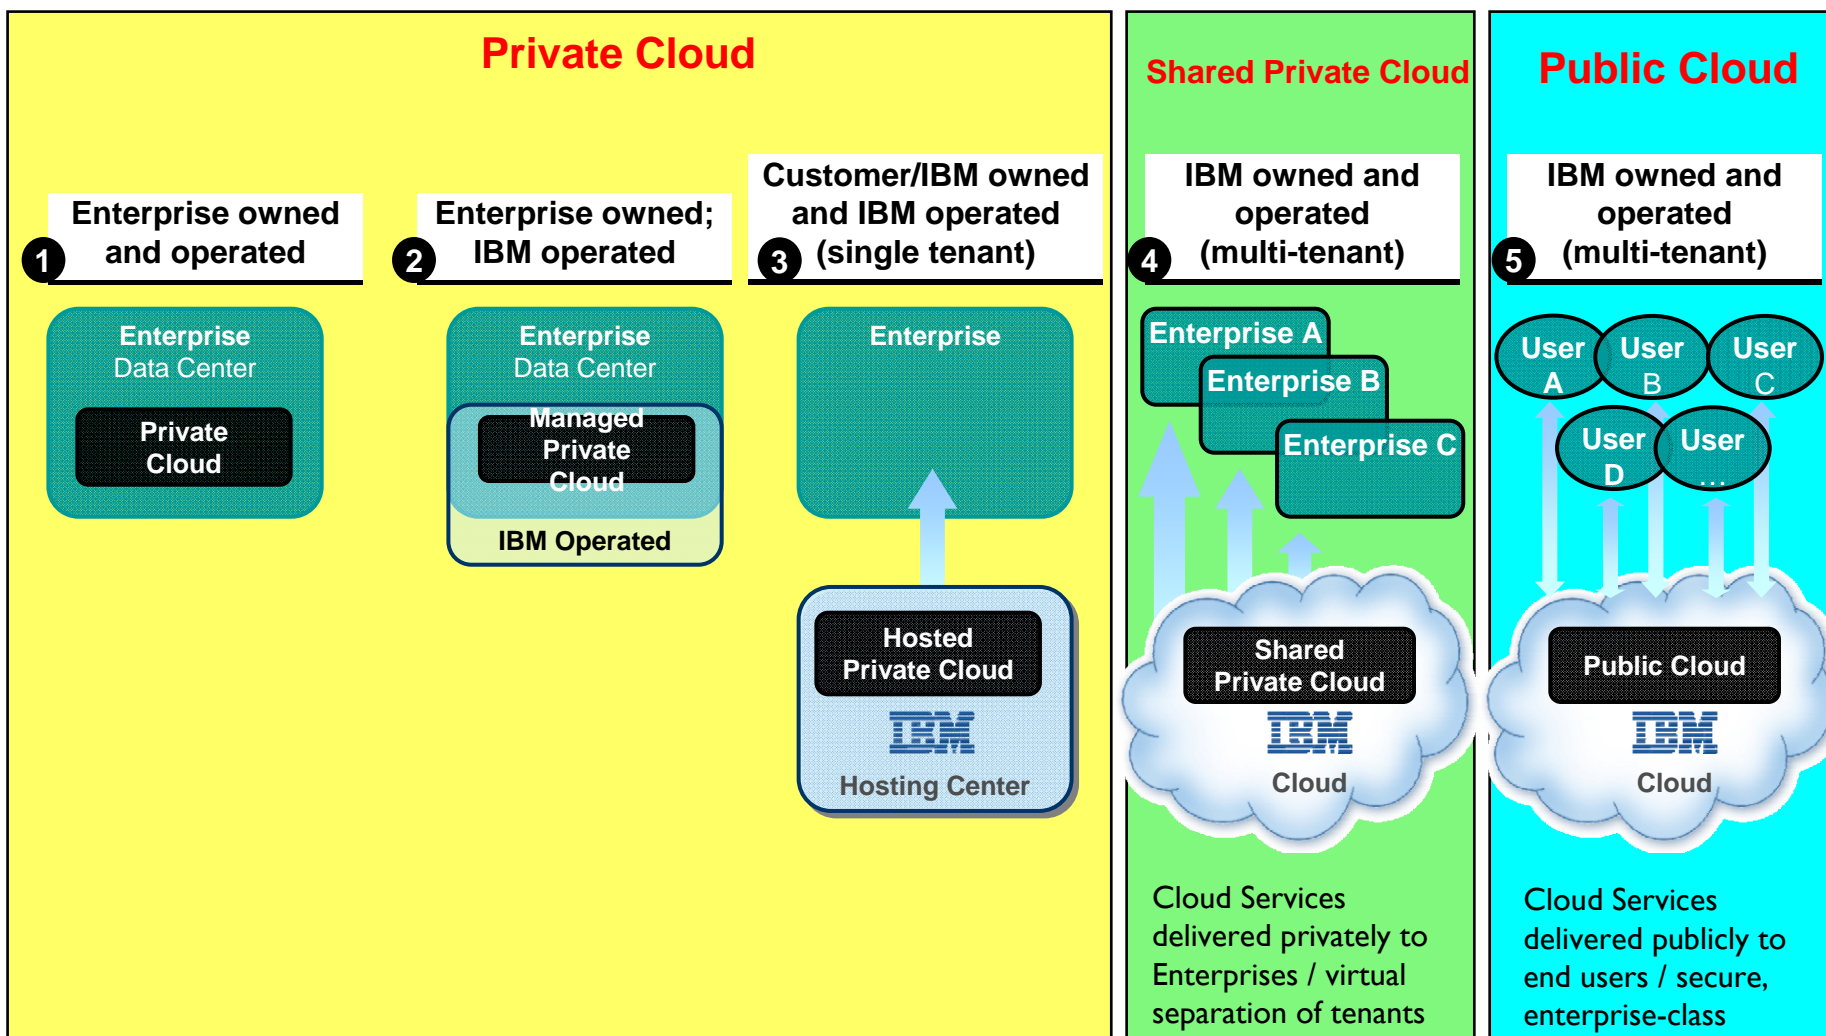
Private Cloud

1 Enterprise owned and operated

Enterprise Data Center

Private Cloud

2 Enterprise owned; IBM operated

Enterprise Data Center

Managed Private Cloud

IBM Operated

3 Customer/IBM owned and IBM operated (single tenant)

Enterprise

Hosted Private Cloud

IBM

Hosting Center

Shared Private Cloud

4 IBM owned and operated (multi-tenant)

Enterprise A

Enterprise B

Enterprise C

Shared Private Cloud

IBM

Cloud

Cloud Services delivered privately to Enterprises / virtual separation of tenants

Public Cloud

5 IBM owned and operated (multi-tenant)

User A

User B

User C

User D

User …

Public Cloud

IBM

Cloud

Cloud Services delivered publicly to end users / secure, enterprise-class